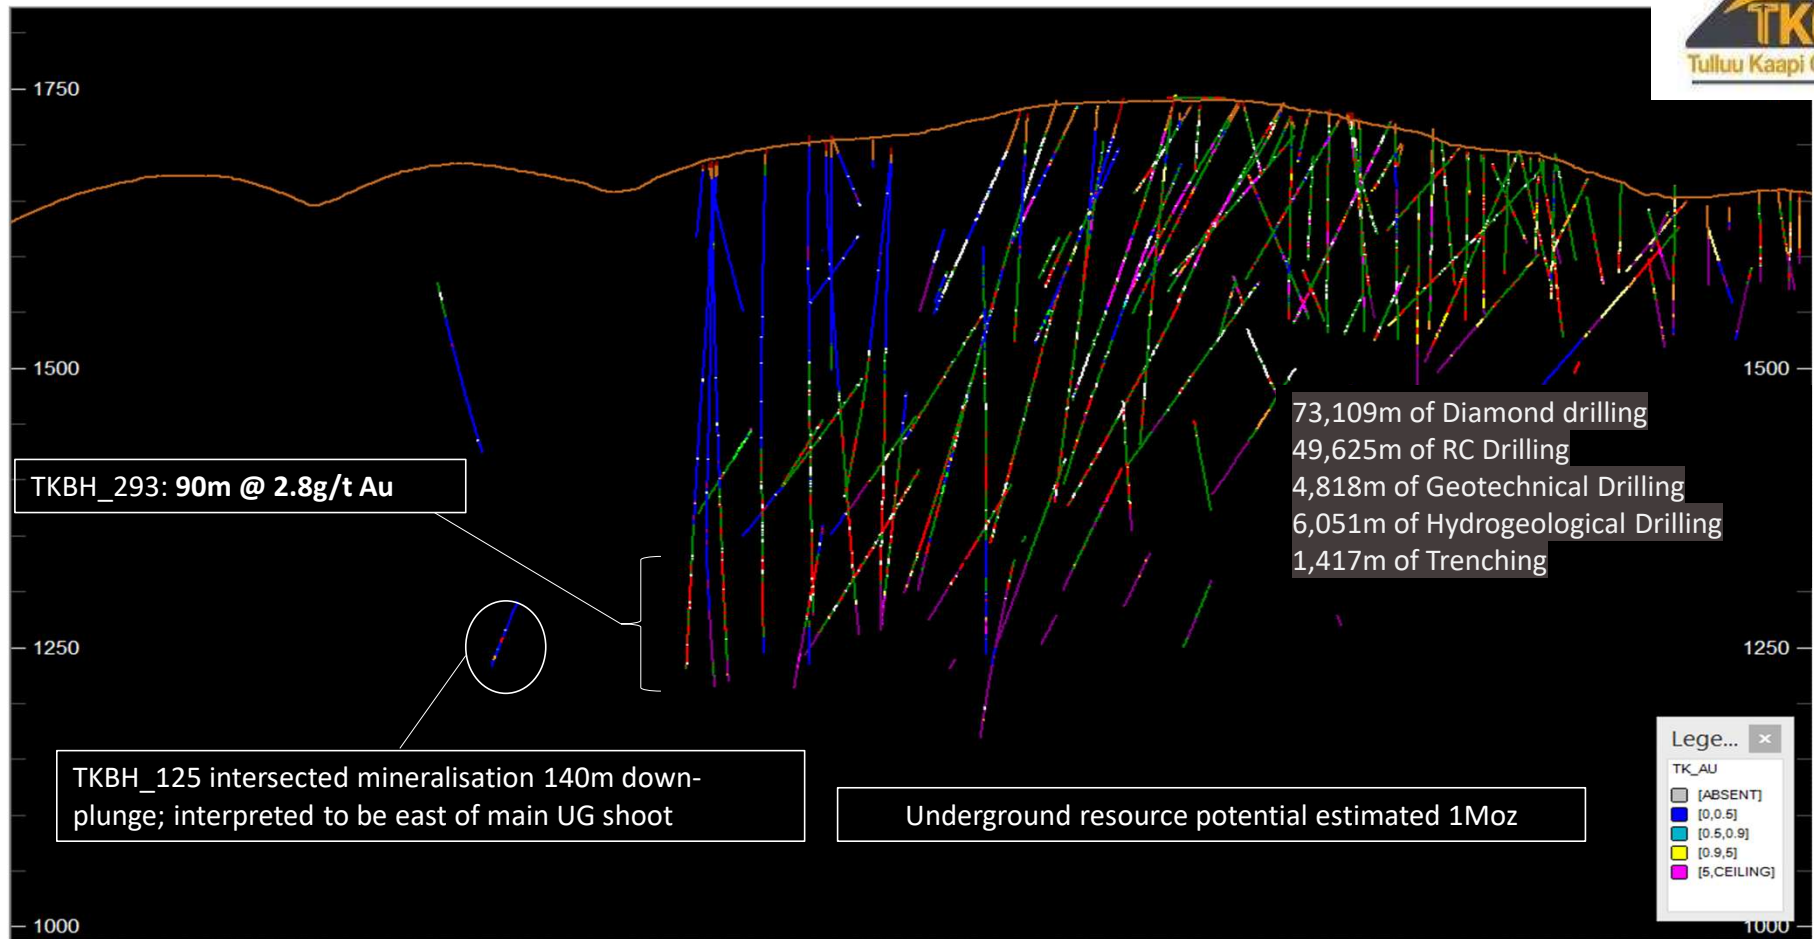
TK
Tulluu Kaapi

1750

1500

1500

1250

1250

1000

1000

73,109m of Diamond drilling
49,625m of RC Drilling
4,818m of Geotechnical Drilling
6,051m of Hydrogeological Drilling
1,417m of Trenching

TKBH_293: **90m @ 2.8g/t Au**

TKBH_125 intersected mineralisation 140m down-plunge; interpreted to be east of main UG shoot

Underground resource potential estimated 1Moz

Lege...
TK_AU
[ABSENT]
[0,0.5]
[0.5,0.9]
[0.9,5]
[5,CEILING]